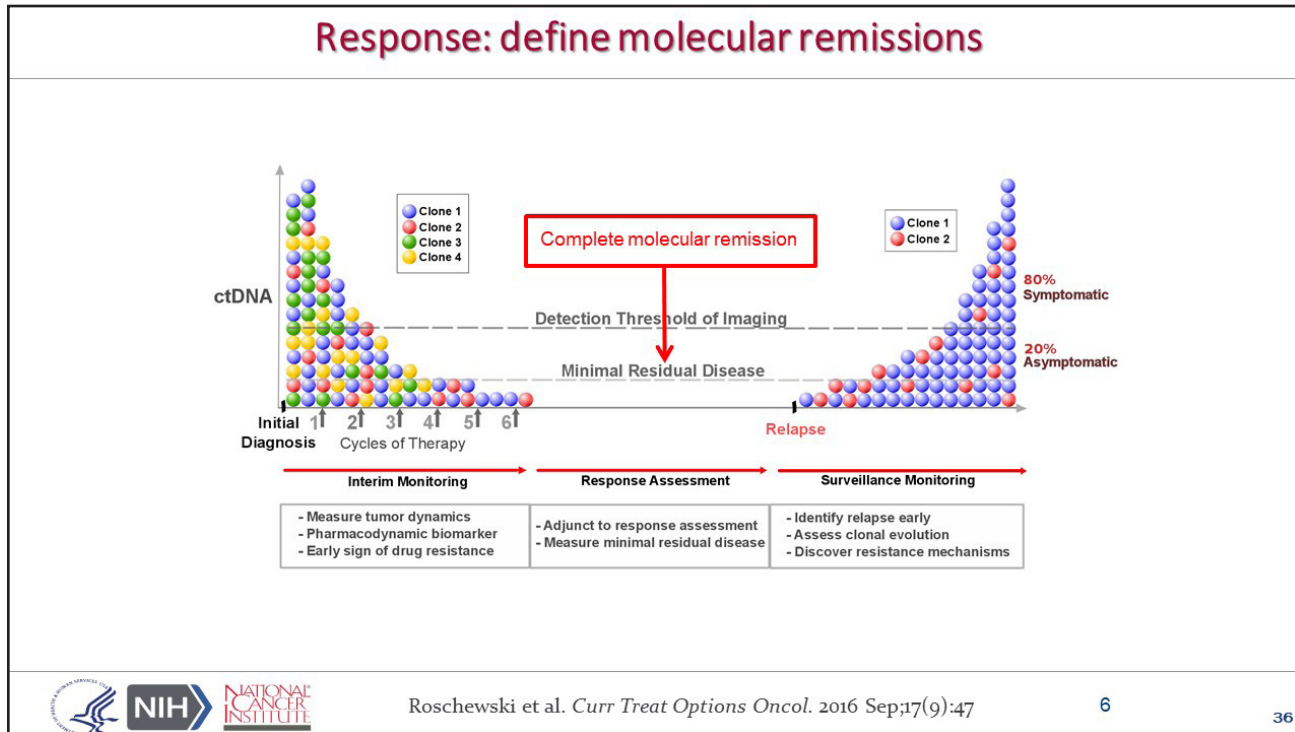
Response: define molecular remissions

Clone 1
Clone 2
Clone 3
Clone 4

Complete molecular remission

Clone 1
Clone 2

ctDNA

80% Symptomatic

Detection Threshold of Imaging

20% Asymptomatic

Minimal Residual Disease

Initial Diagnosis 1 2 3 4 5 6
Cycles of Therapy

Relapse

| Interim Monitoring | Response Assessment | Surveillance Monitoring |
|---|---|---|
| - Measure tumor dynamics - Pharmacodynamic biomarker - Early sign of drug resistance | - Adjunct to response assessment - Measure minimal residual disease | - Identify relapse early - Assess clonal evolution - Discover resistance mechanisms |

NIH NATIONAL CANCER INSTITUTE

Roschewski et al. Curr Treat Options Oncol. 2016 Sep;17(9):47

6

36